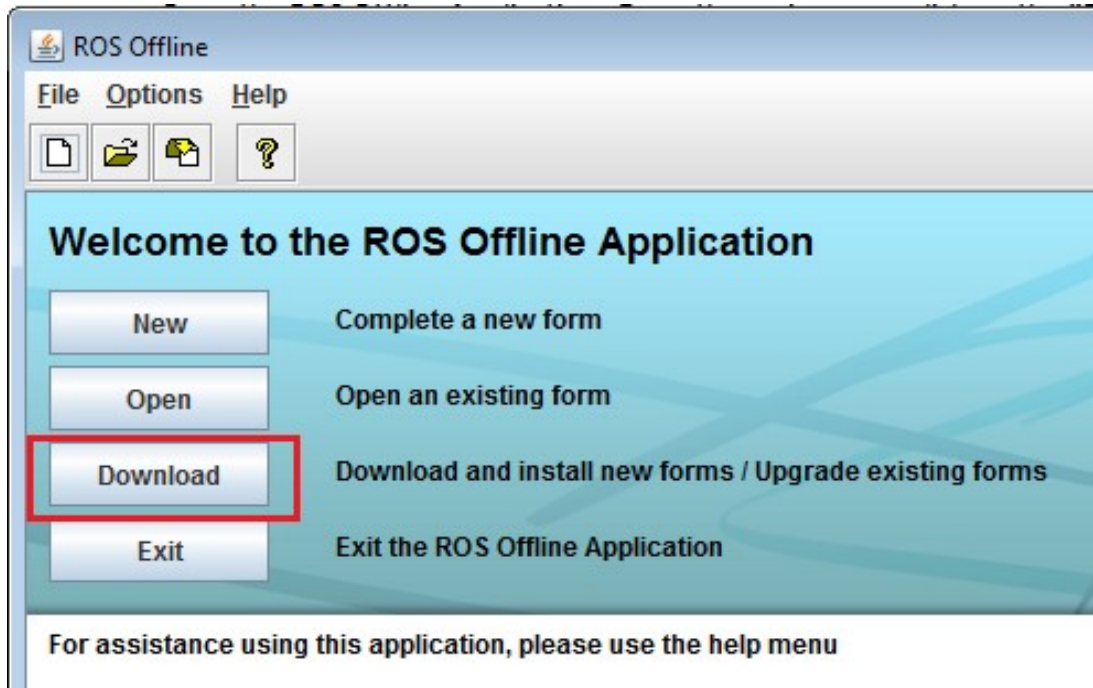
ROS Offline

File Options Help

Welcome to the ROS Offline Application

New
Complete a new form

Open
Open an existing form

Download
Download and install new forms / Upgrade existing forms

Exit
Exit the ROS Offline Application

For assistance using this application, please use the help menu